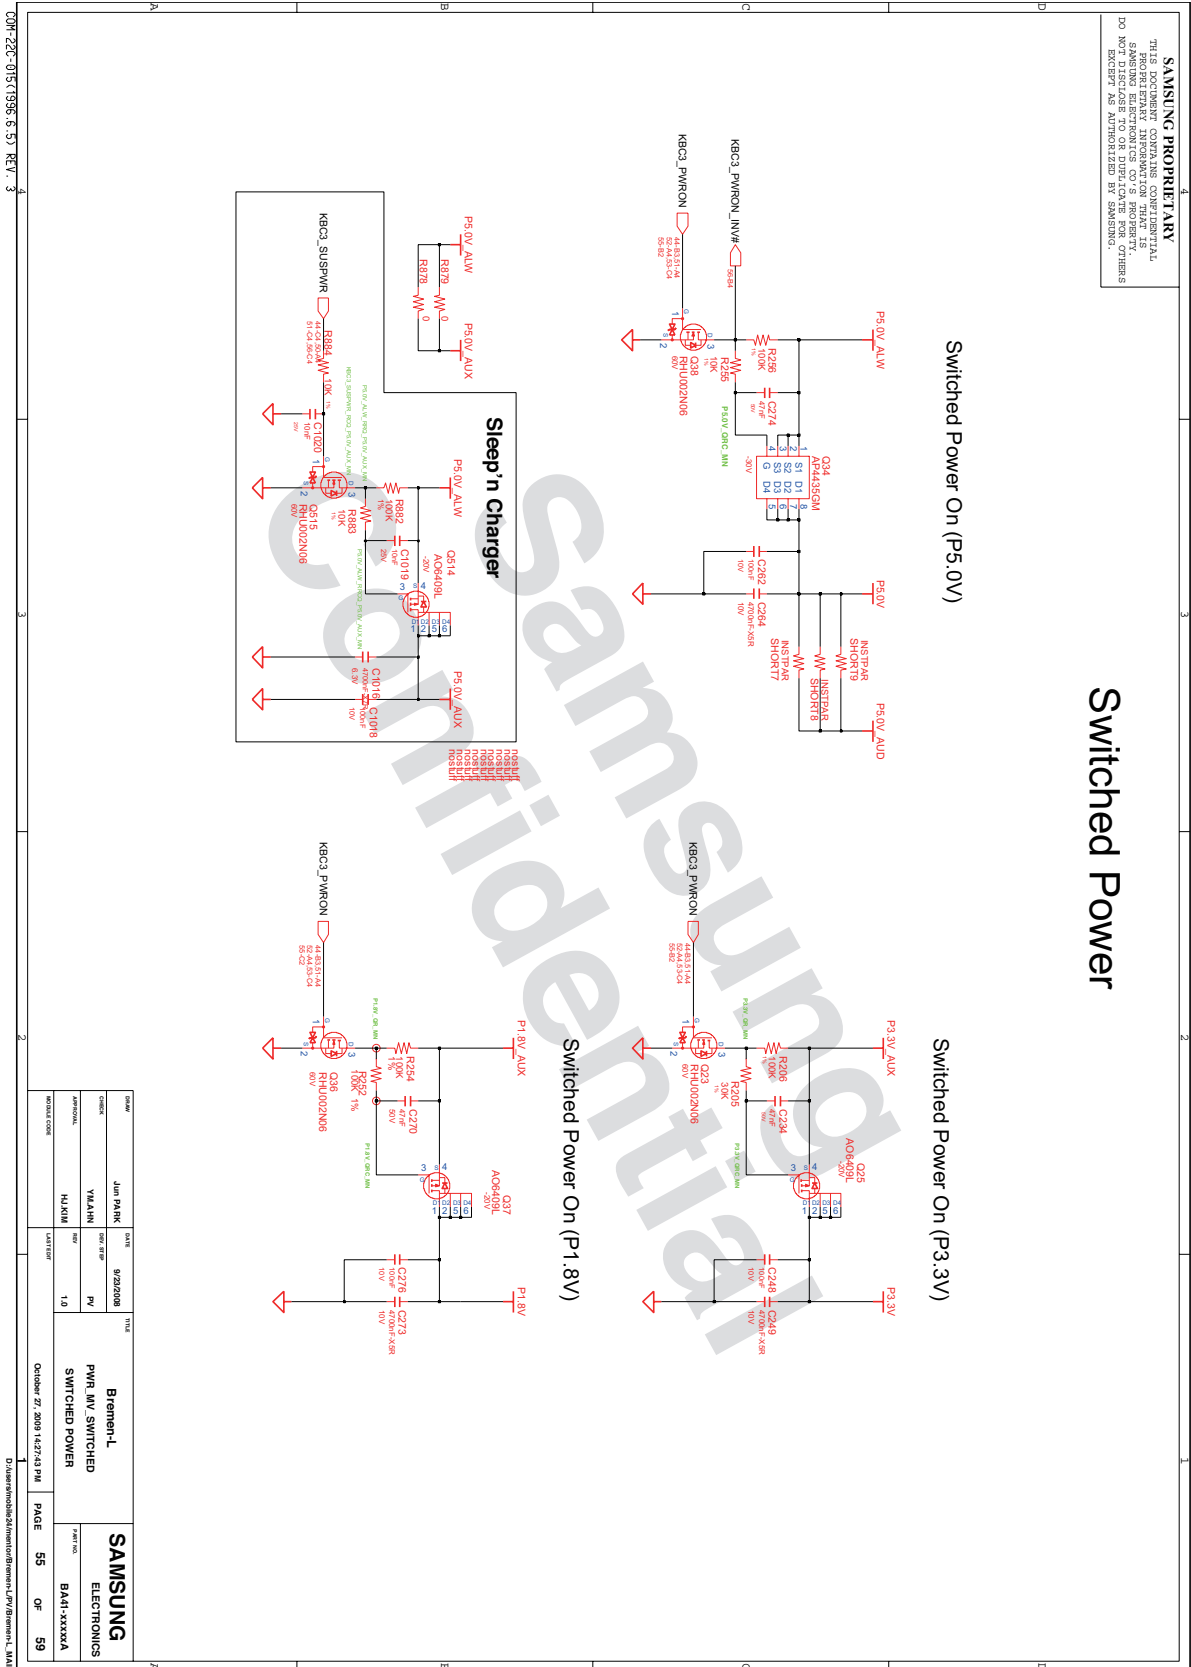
SAMSUNG PROPRIETARY
THIS DOCUMENT CONTAINS CONFIDENTIAL PROPRIETARY INFORMATION THAT IS SAMSUNG ELECTRONICS CO'S PROPERTY. DO NOT DISCLOSE TO OR DUPLICATE FOR OTHERS EXCEPT AS AUTHORIZED BY SAMSUNG.

Switched Power

Switched Power On (P5.0V)

KBC3_PWRON_INV#
KBC3_PWRON
P5.0V_ALW
R256 100K
R255 10K
C274 47nF
Q34 AP4435GM
S1 S2 S3 G D1 D2 D3 D4
-30V
Q38 RHU002N06
60V
P5.0V_GRC_MN
C262 100nF 10V
C264 4700nF-X5R 10V
P5.0V
INSTPAR SHORT9
INSTPAR SHORT7
INSTPAR SHORT8
P5.0V_AUD

Sleep'n Charger

P5.0V_ALW
R879 0
R878 0
P5.0V_AUX
KBC3_SUSPWR
R884 10K
C1020 10nF
R882 100K
R883 10K
Q515 RHU002N06
60V
C1019 10nF 25V
Q514 AO6409L
-20V
P5.0V_ALW
C1016 4700nF 6.3V
C1018 100nF 10V
P5.0V_AUX
nosuff
nosuff
nosuff
nosuff
nosuff
nosuff
nosuff

Switched Power On (P3.3V)

KBC3_PWRON
P3.3V_AUX
R206 100K
R205 30K
C234 47nF
Q23 RHU002N06
60V
Q25 AO6409L
-20V
P3.3V_GRC_MN
C248 100nF 10V
C249 4700nF-X5R 10V
P3.3V

Switched Power On (P1.8V)

KBC3_PWRON
P1.8V_AUX
R254 100K 1%
R252 100K 1%
C270 47nF 50V
Q36 RHU002N06
60V
Q37 AO6409L
-20V
P1.8V_GRC_MN
C276 100nF 10V
C273 4700nF-X5R 10V
P1.8V

Samsung Confidential

| DRAW | Jun PARK | DATE | 9/23/2008 | TITLE | Bremen-L |
|---|---|---|---|---|---|
| CHECK | YM.AHN | DEV. STEP | PV | | PWR_MV_SWITCHED SWITCHED POWER |
| APPROVAL | HJ.KIM | REV | 1.0 | PART NO. | BA41-XXXXXA |
| MODULE CODE | | LAST EDIT | October 27, 2009 14:27:43 PM | PAGE | 55 OF 59 |

SAMSUNG ELECTRONICS

COM-22C-015(1996.6.5) REV. 3

D:\users\mobile24\mentor\Bremen-L\PV\Bremen-L_MAI